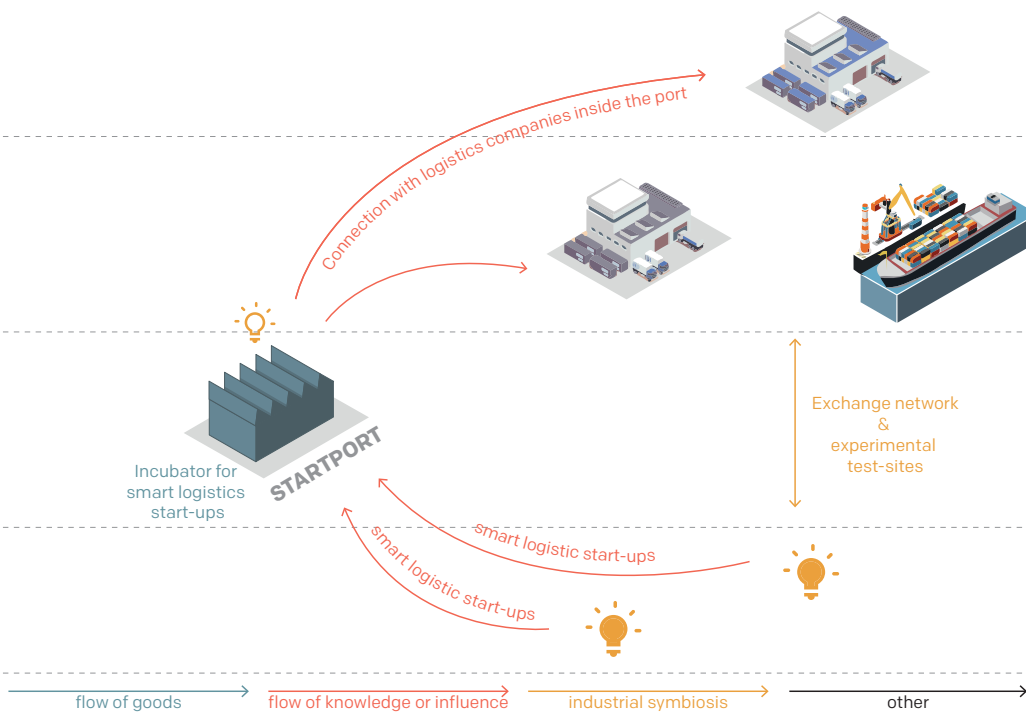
Connection with logistics companies inside the port

Exchange network
&
experimental
test-sites

STARTPORT

Incubator for
smart logistics
start-ups

smart logistic start-ups

smart logistic start-ups

flow of goods

flow of knowledge or influence

industrial symbiosis

other